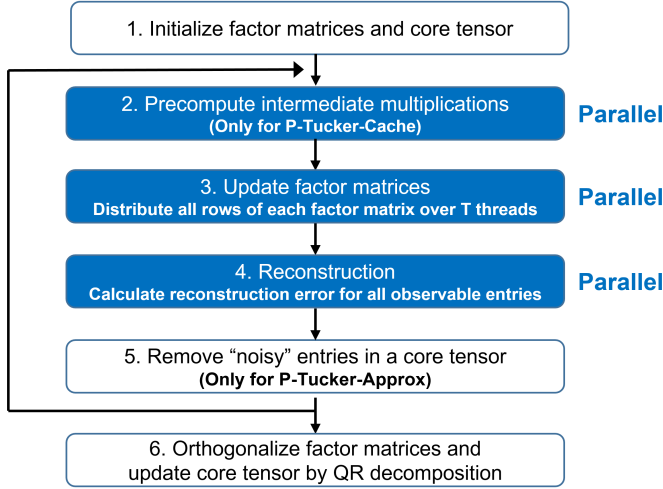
1. Initialize factor matrices and core tensor

2. Precompute intermediate multiplications
(Only for P-Tucker-Cache)

Parallel

3. Update factor matrices
Distribute all rows of each factor matrix over T threads

Parallel

4. Reconstruction
Calculate reconstruction error for all observable entries

Parallel

5. Remove “noisy” entries in a core tensor
(Only for P-Tucker-Approx)

6. Orthogonalize factor matrices and update core tensor by QR decomposition